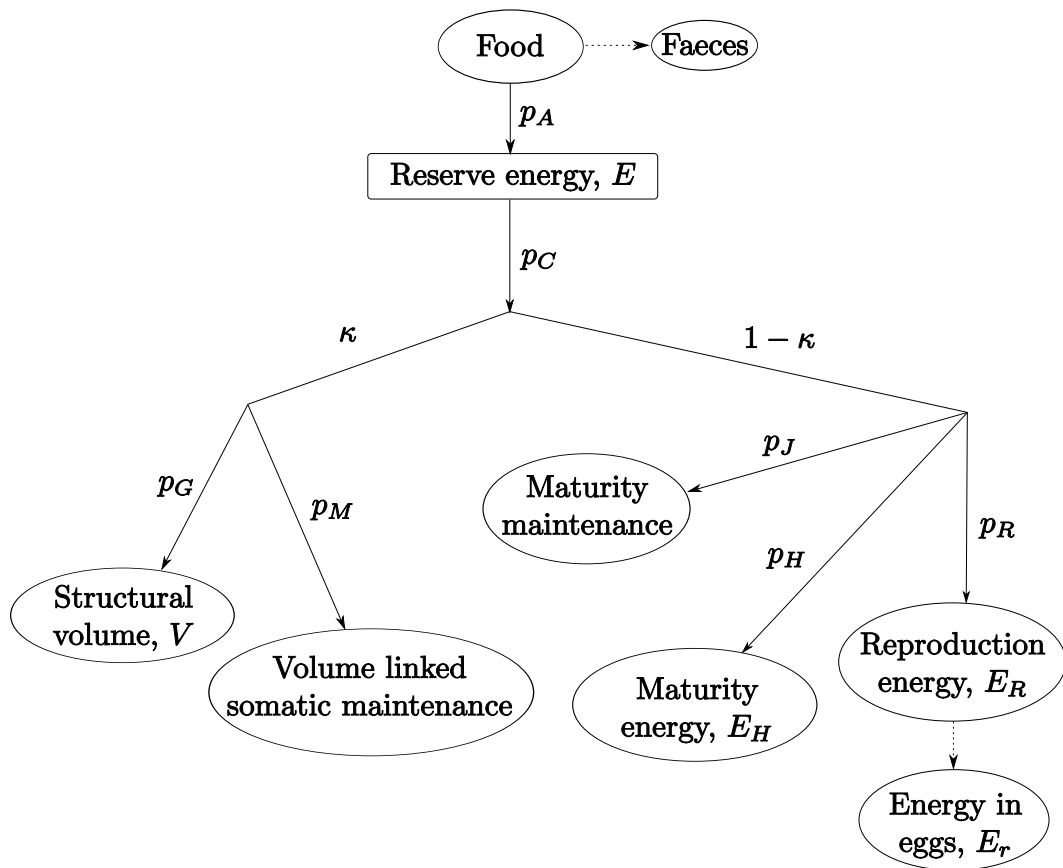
Food

Faeces

$p_A$

Reserve energy, $E$

$p_C$

$\kappa$

$1-\kappa$

$p_J$

Maturity maintenance

$p_G$

$p_M$

$p_R$

$p_H$

Structural volume, $V$

Volume linked somatic maintenance

Maturity energy, $E_H$

Reproduction energy, $E_R$

Energy in eggs, $E_r$